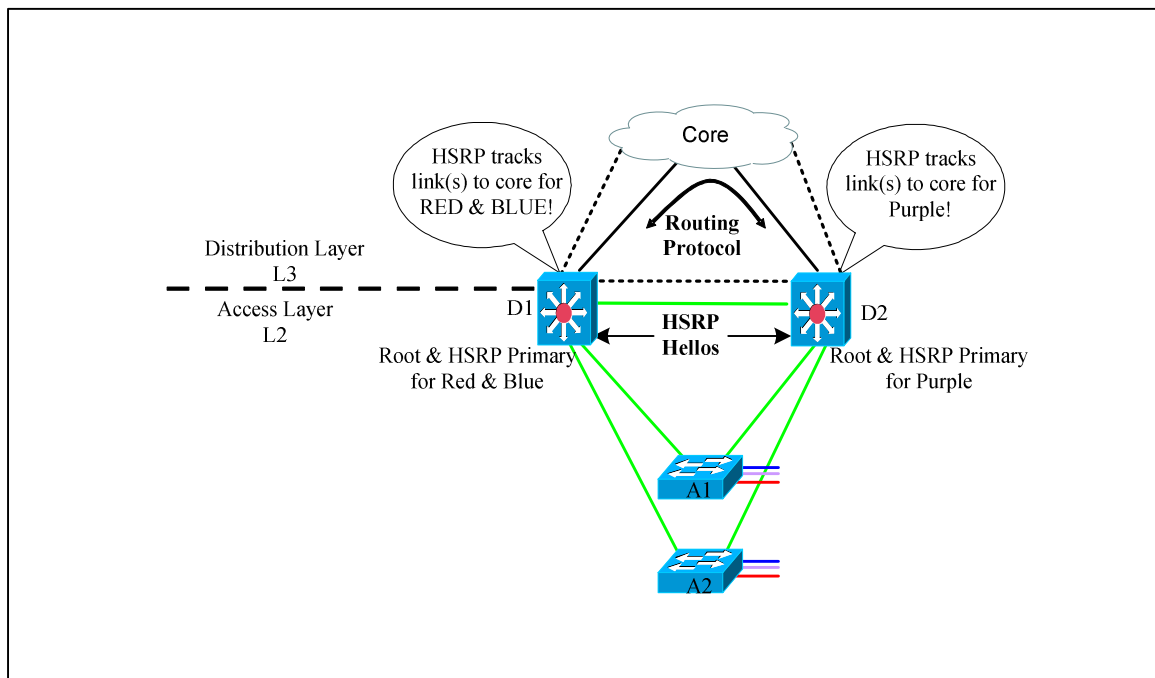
Core

HSRP tracks link(s) to core for RED & BLUE!

HSRP tracks link(s) to core for Purple!

Routing Protocol

Distribution Layer
L3

Access Layer
L2

D1

D2

HSRP Hellos

Root & HSRP Primary for Red & Blue

Root & HSRP Primary for Purple

A1

A2